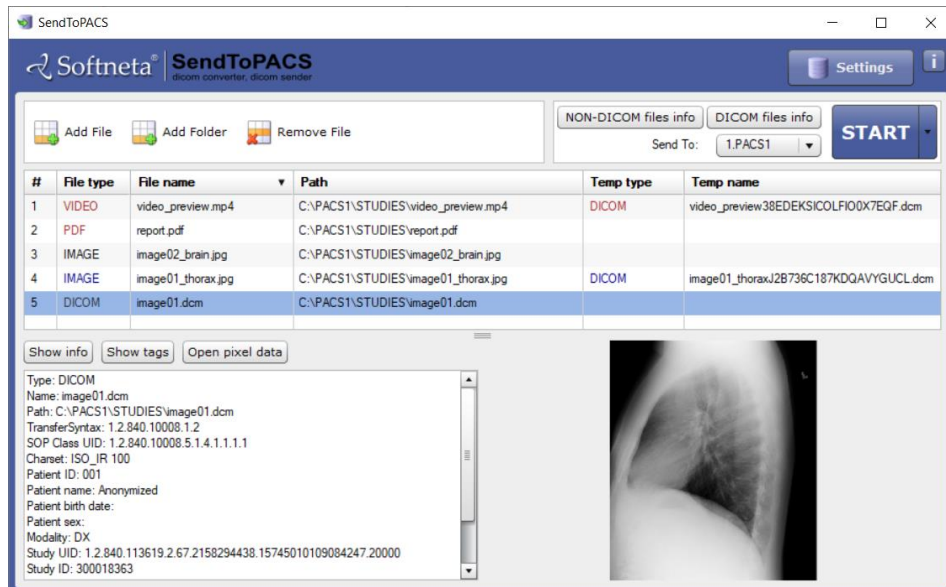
SendToPACS

Softneta® SendToPACS dicom converter, dicom sender

Settings

i

Add File
Add Folder
Remove File

NON-DICOM files info
DICOM files info
Send To: 1.PACS1
START

| # | File type | File name | Path | Temp type | Temp name |
|---|---|---|---|---|---|
| 1 | VIDEO | video_preview.mp4 | C:\PACS1\STUDIES\video_preview.mp4 | DICOM | video_preview38EDEKSICOLFIO0X7EQF.dcm |
| 2 | PDF | report.pdf | C:\PACS1\STUDIES\report.pdf | | |
| 3 | IMAGE | image02_brain.jpg | C:\PACS1\STUDIES\image02_brain.jpg | | |
| 4 | IMAGE | image01_thorax.jpg | C:\PACS1\STUDIES\image01_thorax.jpg | DICOM | image01_thoraxJ2B736C187KDQAVYGUCL.dcm |
| 5 | DICOM | image01.dcm | C:\PACS1\STUDIES\image01.dcm | | |

Show info
Show tags
Open pixel data

Type: DICOM
Name: image01.dcm
Path: C:\PACS1\STUDIES\image01.dcm
TransferSyntax: 1.2.840.10008.1.2
SOP Class UID: 1.2.840.10008.5.1.4.1.1.1.1
Charset: ISO_IR 100
Patient ID: 001
Patient name: Anonymized
Patient birth date:
Patient sex:
Modality: DX
Study UID: 1.2.840.113619.2.67.2158294438.15745010109084247.20000
Study ID: 300018363